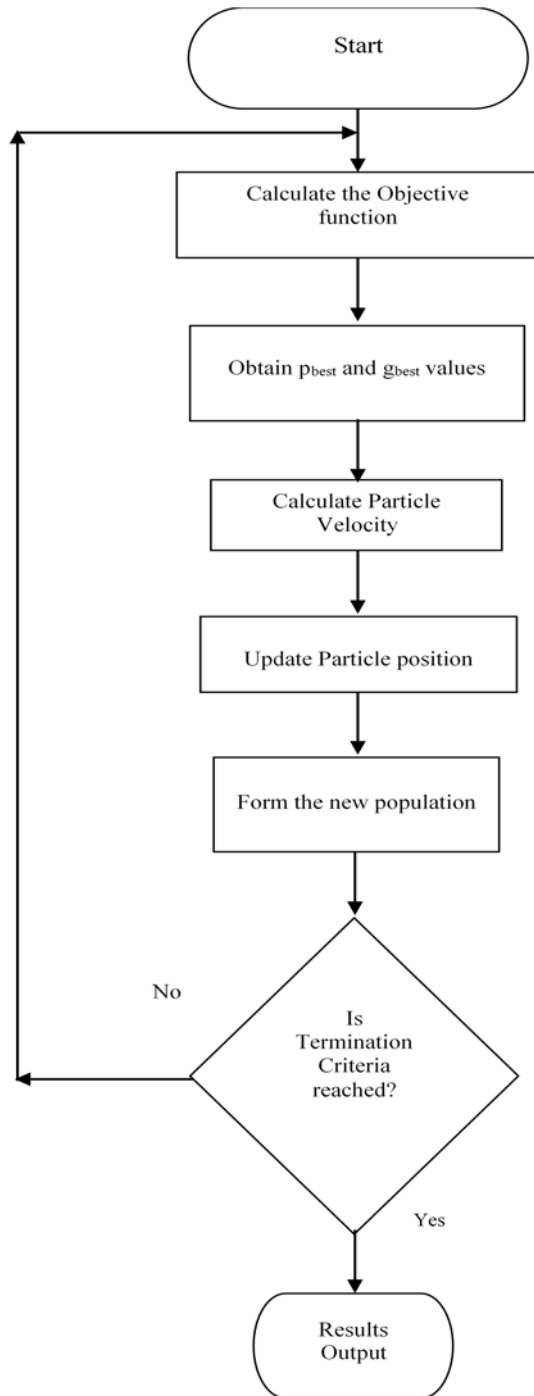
Start

Calculate the Objective function

Obtain $p_{best}$ and $g_{best}$ values

Calculate Particle Velocity

Update Particle position

Form the new population

No

Is Termination Criteria reached?

Yes

Results Output